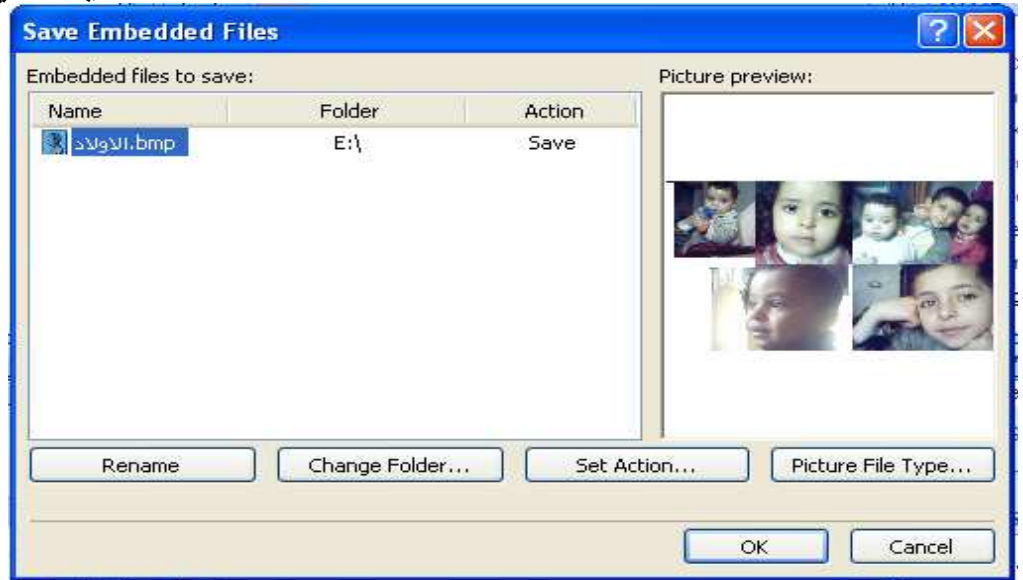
Save Embedded Files

?

Embedded files to save:

| Name | Folder | Action |
|---|---|---|
| الاولاد.bmp | E:\ | Save |

Picture preview:

Rename

Change Folder...

Set Action...

Picture File Type...

OK

Cancel